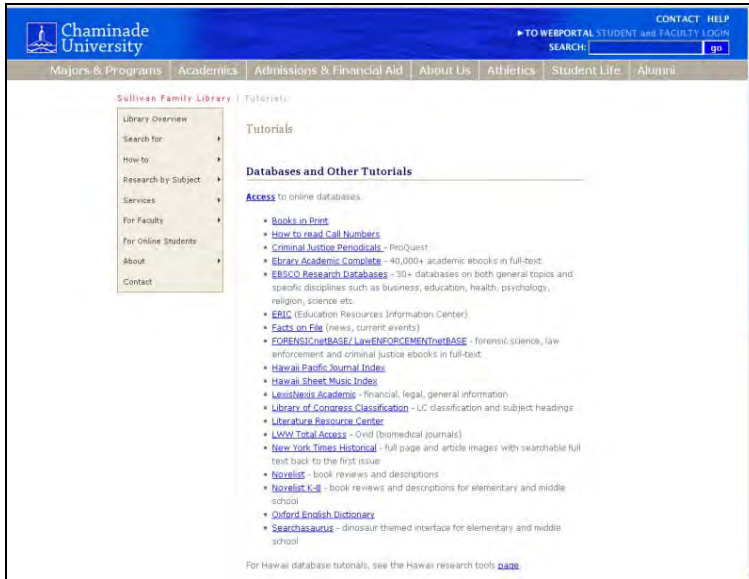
Chaminade University

CONTACT HELP
▶ TO WEBPORTAL STUDENT and FACULTY LOGIN
SEARCH: go

Majors & Programs | Academics | Admissions & Financial Aid | About Us | Athletics | Student Life | Alumni

Sullivan Family Library | Tutorials

Library Overview
Search for
How to
Research by Subject
Services
For Faculty
For Online Students
About
Contact

Tutorials

Databases and Other Tutorials

Access to online databases.

- Books in Print
- How to read Call Numbers
- Criminal Justice Periodicals - ProQuest
- Ebrary Academic Complete - 40,000+ academic ebooks in full-text
- EBSCO Research Databases - 30+ databases on both general topics and specific disciplines such as business, education, health, psychology, religion, science etc.
- ERIC (Education Resources Information Center)
- Facts on File (news, current events)
- FORENSICnetBASE/ LawENFORCEMENTnetBASE - forensic science, law enforcement and criminal justice ebooks in full-text
- Hawaii Pacific Journal Index
- Hawaii Sheet Music Index
- LexisNexis Academic - financial, legal, general information
- Library of Congress Classification - LC classification and subject headings
- Literature Resource Center
- LWW Total Access - Ovid (biomedical journals)
- New York Times Historical - full page and article images with searchable full text back to the first issue
- Novelist - book reviews and descriptions
- Novelist K-8 - book reviews and descriptions for elementary and middle school
- Oxford English Dictionary
- Searchasaurus - dinosaur themed interface for elementary and middle school

For Hawaii database tutorials, see the Hawaii research tools page.